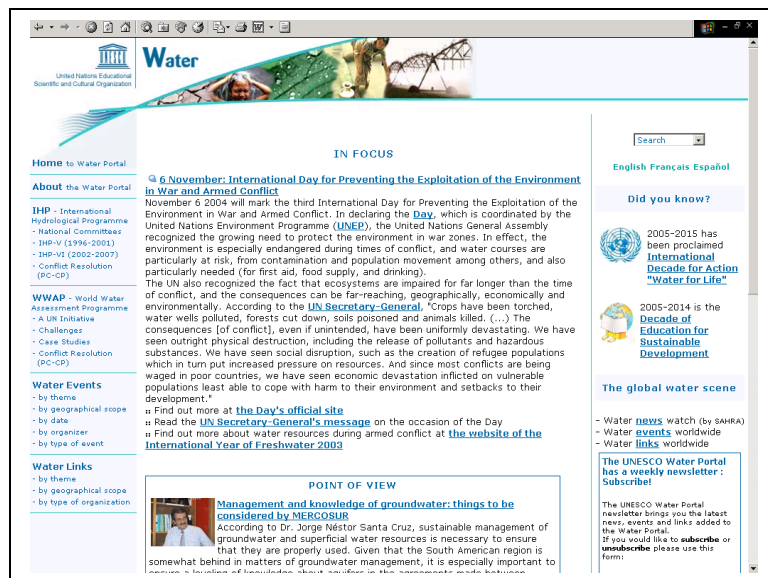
United Nations Educational Scientific and Cultural Organization

Water

Home to Water Portal

About the Water Portal

IHP - International Hydrological Programme
- National Committees
- IHP-V (1996-2001)
- IHP-VI (2002-2007)
- Conflict Resolution (PC-CP)

WWAP - World Water Assessment Programme
- A UN Initiative
- Challenges
- Case Studies
- Conflict Resolution (PC-CP)

Water Events
- by theme
- by geographical scope
- by date
- by organizer
- by type of event

Water Links
- by theme
- by geographical scope
- by type of organization

IN FOCUS

6 November: International Day for Preventing the Exploitation of the Environment in War and Armed Conflict
November 6 2004 will mark the third International Day for Preventing the Exploitation of the Environment in War and Armed Conflict. In declaring the Day, which is coordinated by the United Nations Environment Programme (UNEP), the United Nations General Assembly recognized the growing need to protect the environment in war zones. In effect, the environment is especially endangered during times of conflict, and water courses are particularly at risk, from contamination and population movement among others, and also particularly needed (for first aid, food supply, and drinking).
The UN also recognized the fact that ecosystems are impaired for far longer than the time of conflict, and the consequences can be far-reaching, geographically, economically and environmentally. According to the UN Secretary-General, "Crops have been torched, water wells polluted, forests cut down, soils poisoned and animals killed. (...) The consequences [of conflict], even if unintended, have been uniformly devastating. We have seen outright physical destruction, including the release of pollutants and hazardous substances. We have seen social disruption, such as the creation of refugee populations which in turn put increased pressure on resources. And since most conflicts are being waged in poor countries, we have seen economic devastation inflicted on vulnerable populations least able to cope with harm to their environment and setbacks to their development."
:: Find out more at the Day's official site
:: Read the UN Secretary-General's message on the occasion of the Day
:: Find out more about water resources during armed conflict at the website of the International Year of Freshwater 2003

POINT OF VIEW

Management and knowledge of groundwater: things to be considered by MERCOSUR
According to Dr. Jorge Néstor Santa Cruz, sustainable management of groundwater and superficial water resources is necessary to ensure that they are properly used. Given that the South American region is somewhat behind in matters of groundwater management, it is especially important to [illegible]

Search

English Français Español

Did you know?

2005-2015 has been proclaimed International Decade for Action "Water for Life"

2005-2014 is the Decade of Education for Sustainable Development

The global water scene

- Water news watch (by SAHRA)
- Water events worldwide
- Water links worldwide

The UNESCO Water Portal has a weekly newsletter : Subscribe!

The UNESCO Water Portal newsletter brings you the latest news, events and links added to the Water Portal.
If you would like to subscribe or unsubscribe please use this form: